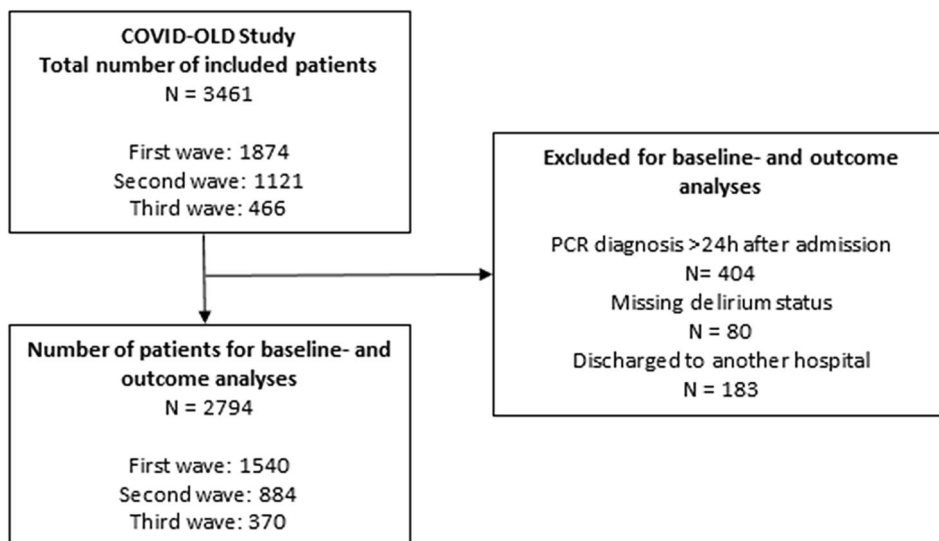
**COVID-OLD Study**
**Total number of included patients**
N = 3461

First wave: 1874
Second wave: 1121
Third wave: 466

**Excluded for baseline- and outcome analyses**

PCR diagnosis >24h after admission
N= 404
Missing delirium status
N = 80
Discharged to another hospital
N = 183

**Number of patients for baseline- and outcome analyses**
N = 2794

First wave: 1540
Second wave: 884
Third wave: 370